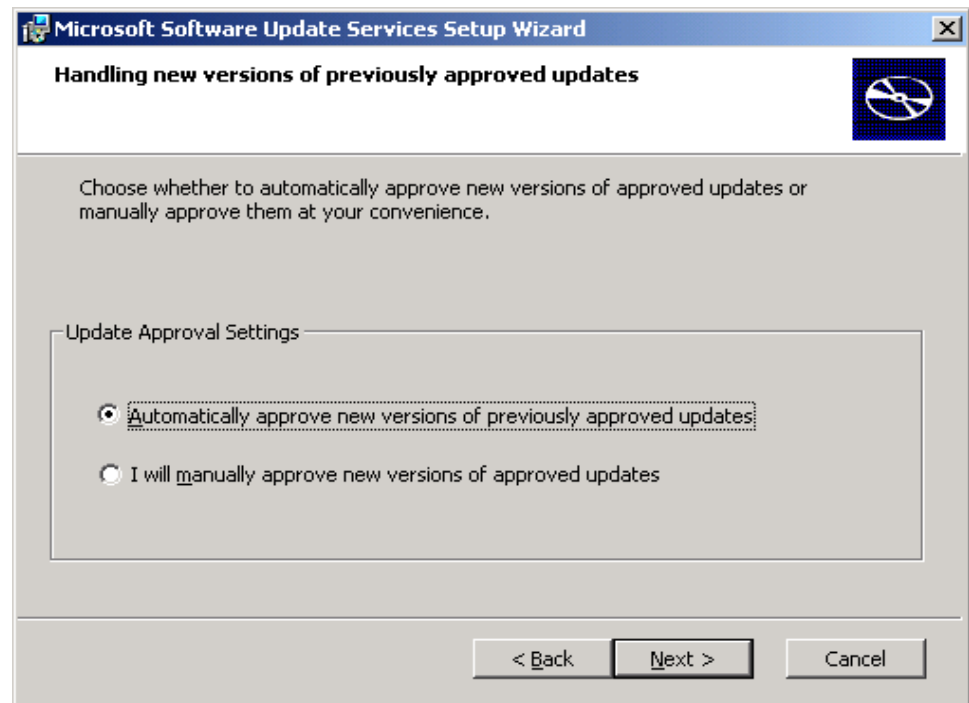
Microsoft Software Update Services Setup Wizard

Handling new versions of previously approved updates

Choose whether to automatically approve new versions of approved updates or manually approve them at your convenience.

Update Approval Settings

Automatically approve new versions of previously approved updates

I will manually approve new versions of approved updates

< Back

Next >

Cancel